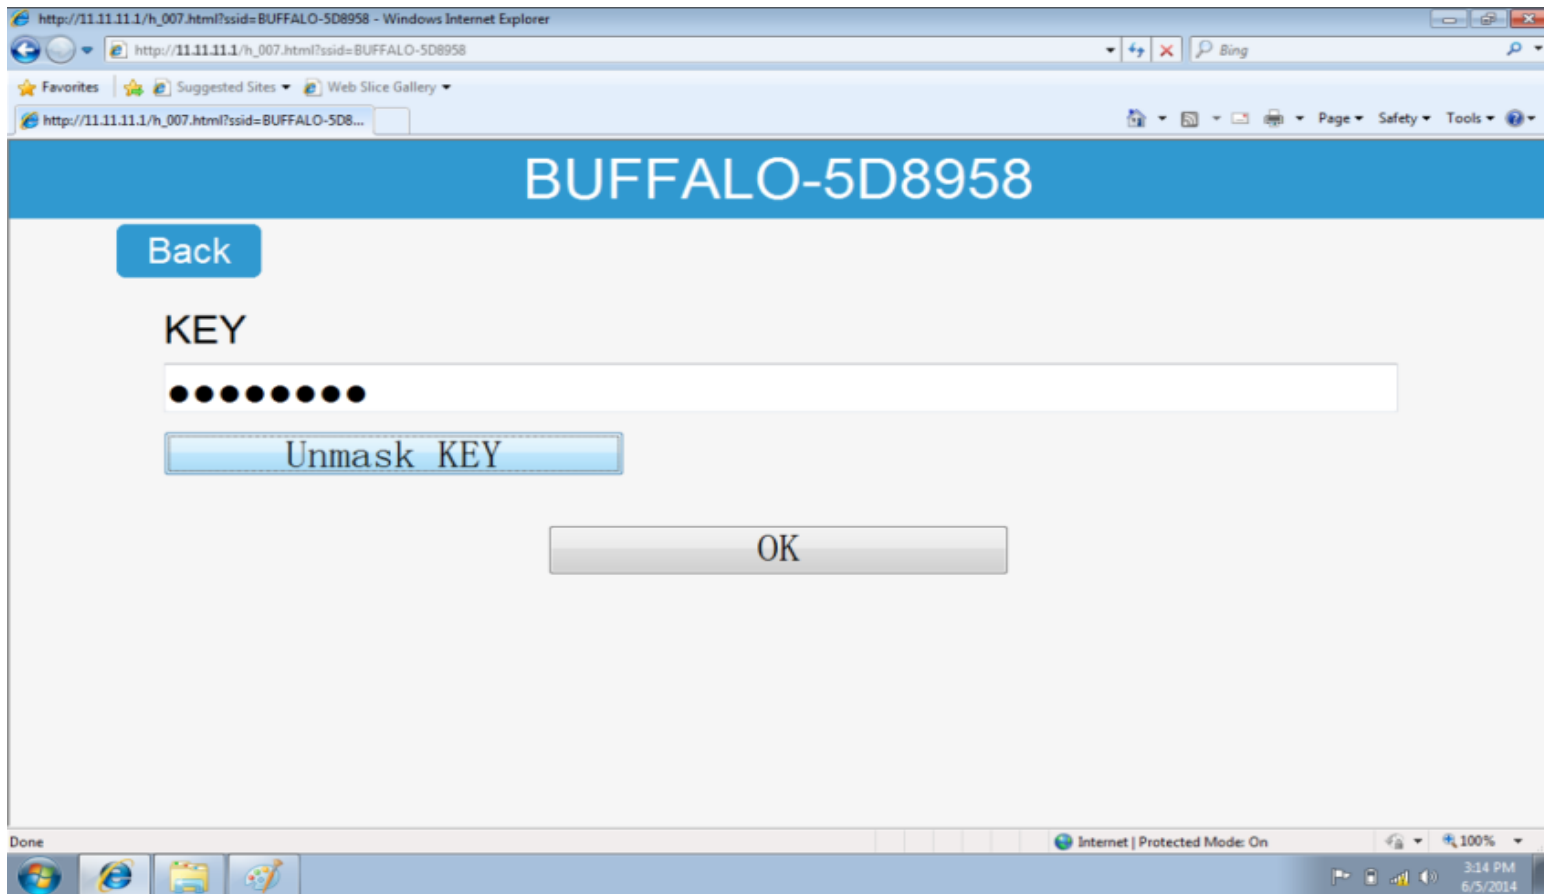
http://11.11.11.1/h_007.html?ssid=BUFFALO-5D8958 - Windows Internet Explorer

http://11.11.11.1/h_007.html?ssid=BUFFALO-5D8958

Bing

Favorites Suggested Sites Web Slice Gallery

http://11.11.11.1/h_007.html?ssid=BUFFALO-5D8...

Page Safety Tools

BUFFALO-5D8958

Back

KEY

●●●●●●●●

Unmask KEY

OK

Done

Internet | Protected Mode: On

100%

3:14 PM
6/5/2014